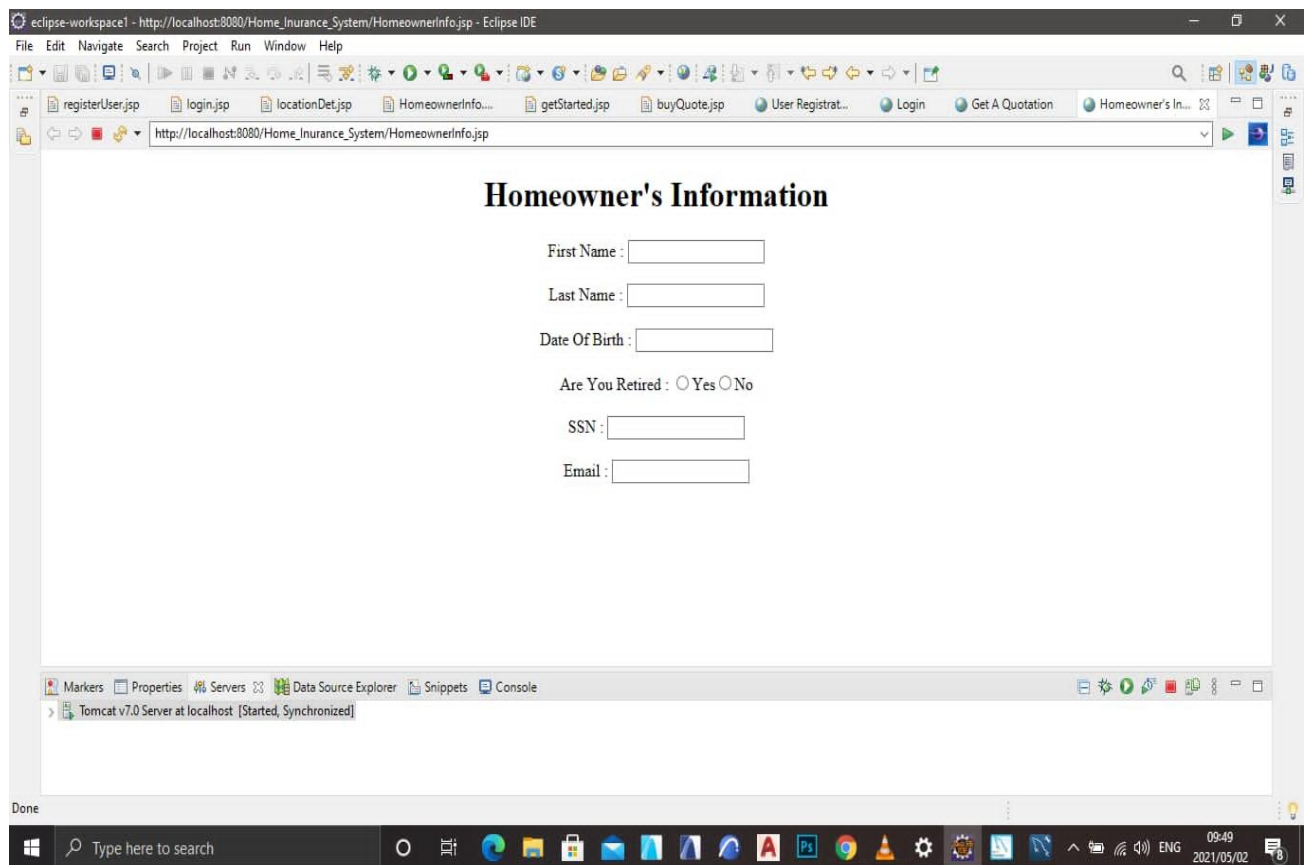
eclipse-workspace1 - http://localhost:8080/Home_Inurance_System/HomeownerInfo.jsp - Eclipse IDE

File Edit Navigate Search Project Run Window Help

registerUser.jsp login.jsp locationDet.jsp HomeownerInfo.... getStarted.jsp buyQuote.jsp User Registrat... Login Get A Quotation Homeowner's In...

http://localhost:8080/Home_Inurance_System/HomeownerInfo.jsp

Homeowner's Information

First Name :

Last Name :

Date Of Birth :

Are You Retired : Yes No

SSN :

Email :

Markers Properties Servers Data Source Explorer Snippets Console

Tomcat v7.0 Server at localhost [Started, Synchronized]

Done

Type here to search

ENG 09:49 2021/05/02 8